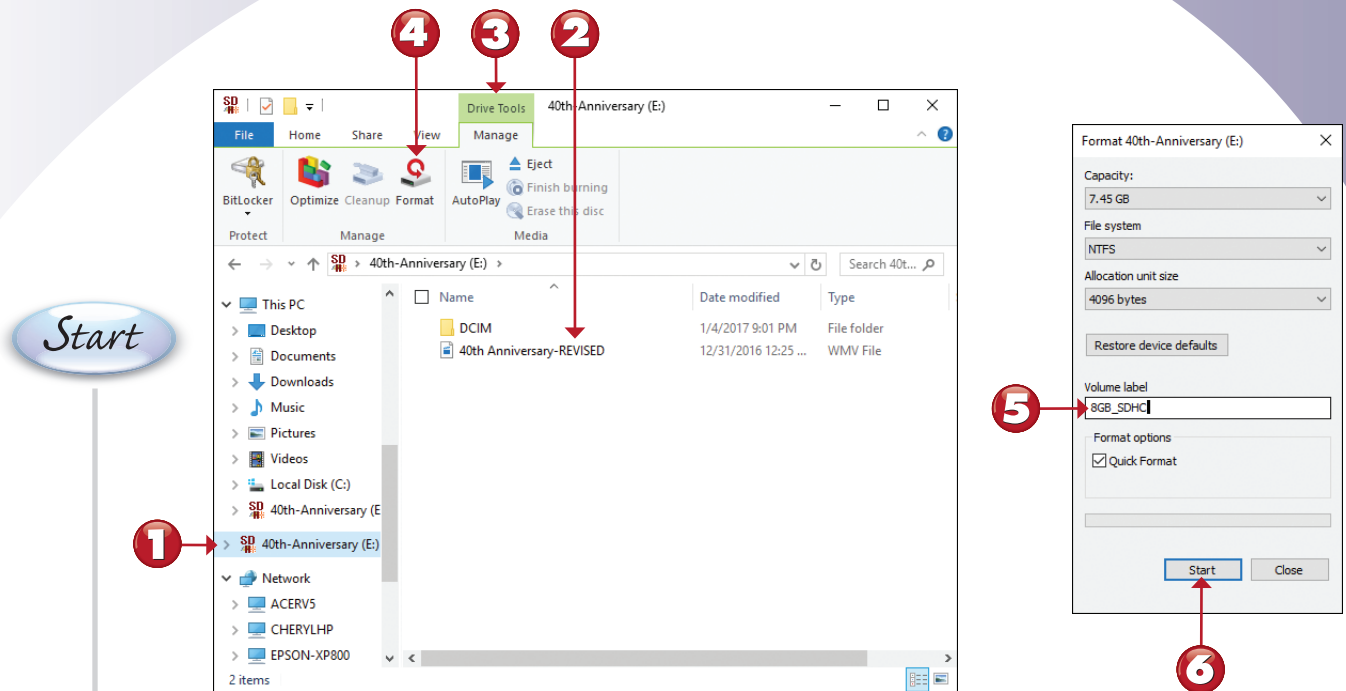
4 3 2

Drive Tools 40th-Anniversary (E:)

File Home Share View Manage

BitLocker Optimize Cleanup Format AutoPlay Eject Finish burning Erase this disc

Protect Manage Media

40th-Anniversary (E:) Search 40t...

This PC
Desktop
Documents
Downloads
Music
Pictures
Videos
Local Disk (C:)
40th-Anniversary (E
40th-Anniversary (E:)
Network
ACERV5
CHERYLHP
EPSON-XP800

| Name | Date modified | Type |
|---|---|---|
| DCIM | 1/4/2017 9:01 PM | File folder |
| 40th Anniversary-REVISED | 12/31/2016 12:25 ... | WMV File |

2 items

Start

1

Format 40th-Anniversary (E:)

Capacity:
7.45 GB
File system
NTFS
Allocation unit size
4096 bytes
Restore device defaults
Volume label
8GB_SDHC
Format options
Quick Format
Start Close

5

6